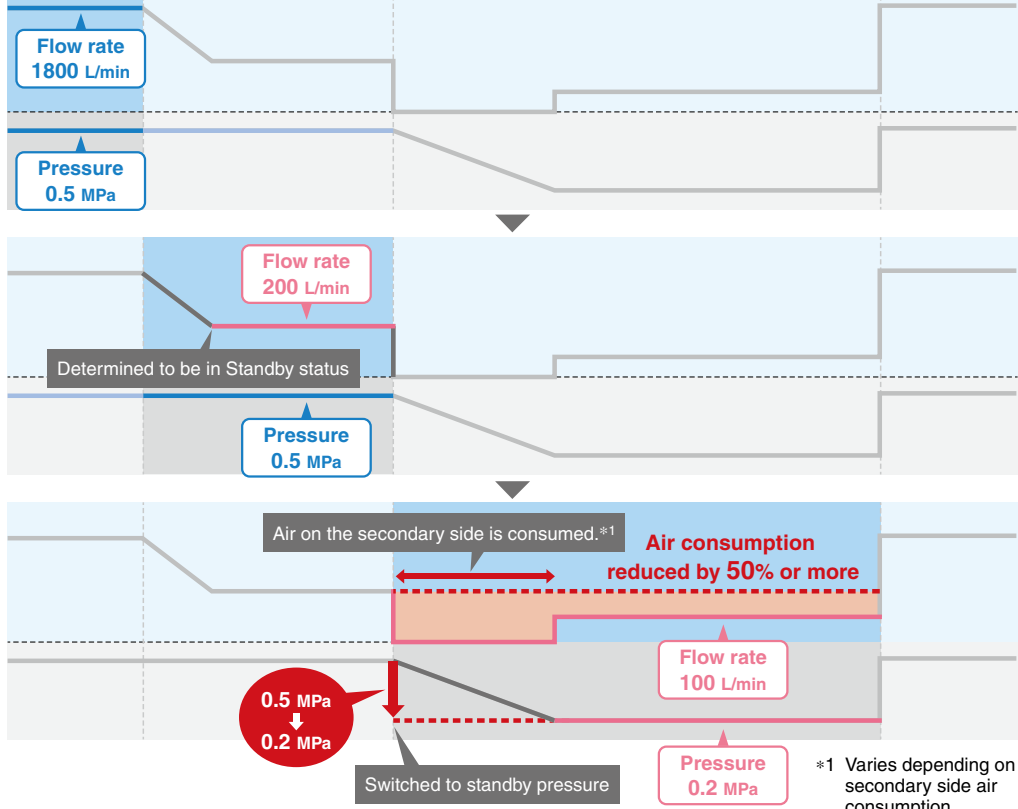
Flow rate
1800 L/min

Pressure
0.5 MPa

Flow rate
200 L/min

Determined to be in Standby status

Pressure
0.5 MPa

Air on the secondary side is consumed.*1

Air consumption reduced by 50% or more

Flow rate
100 L/min

0.5 MPa
↓
0.2 MPa

Switched to standby pressure

Pressure
0.2 MPa

*1 Varies depending on secondary side air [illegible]